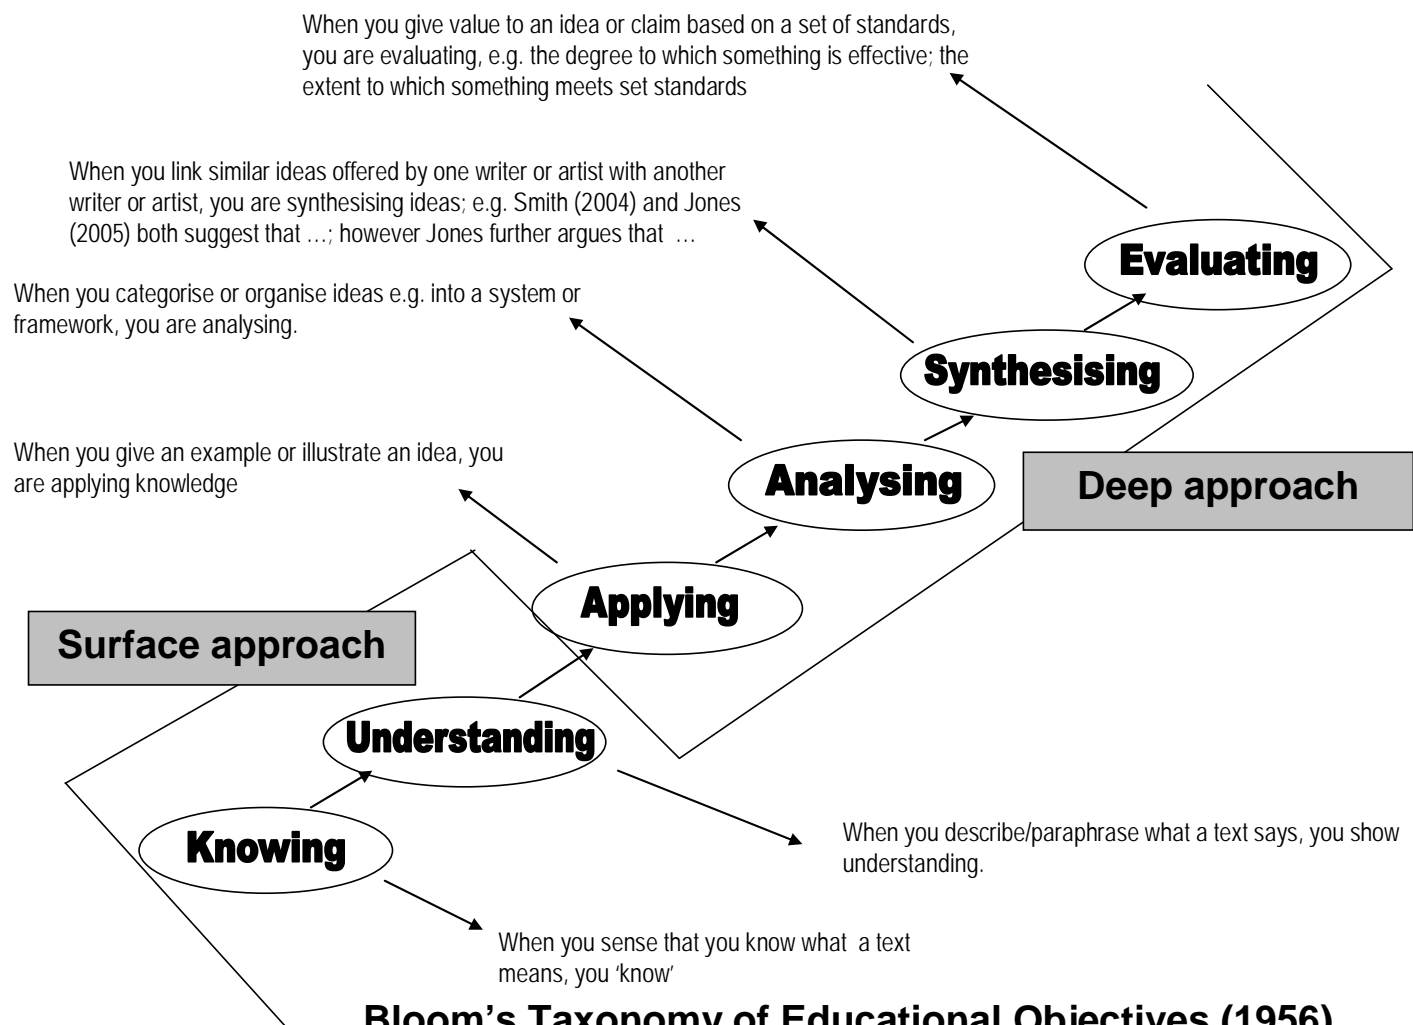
When you give value to an idea or claim based on a set of standards, you are evaluating, e.g. the degree to which something is effective; the extent to which something meets set standards

When you link similar ideas offered by one writer or artist with another writer or artist, you are synthesising ideas; e.g. Smith (2004) and Jones (2005) both suggest that …; however Jones further argues that …

When you categorise or organise ideas e.g. into a system or framework, you are analysing.

When you give an example or illustrate an idea, you are applying knowledge

Evaluating

Synthesising

Analysing

Deep approach

Applying

Surface approach

Understanding

Knowing

When you describe/paraphrase what a text says, you show understanding.

When you sense that you know what a text means, you 'know'

Bloom's Taxonomy of Educational Objectives (1956)